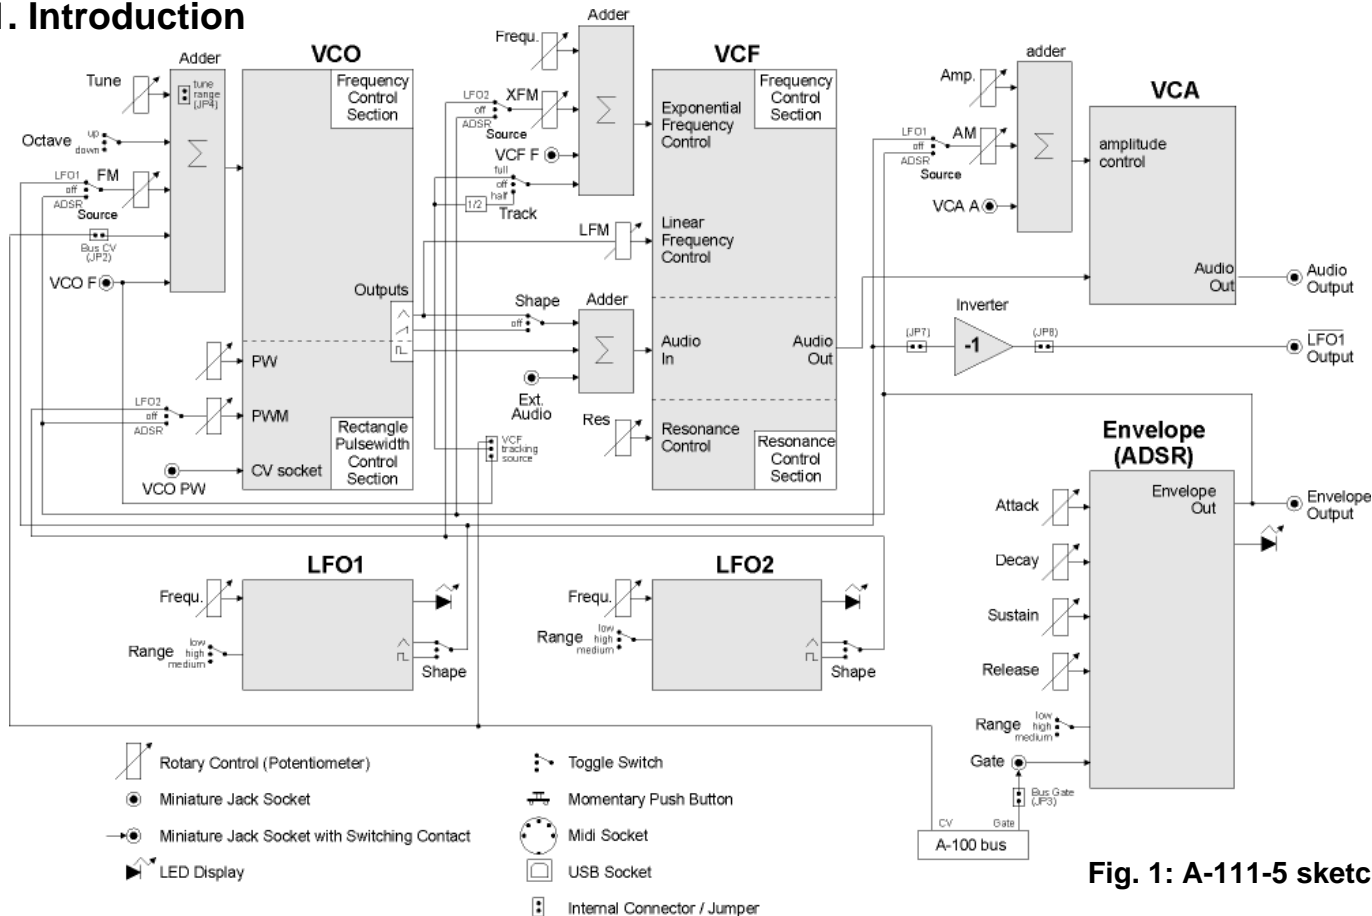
1. Introduction

Adder
VCO
Tune
tune range (JP4)
Frequency Control Section
Octave up down
LFO1 off ADSR
FM
Source
Bus CV (JP2)
VCO F
Outputs
PW
LFO2 off ADSR
PWM
Rectangle Pulsewidth Control Section
CV socket
VCO PW

Adder
Frequ.
LFO2 off ADSR
XFM
Source
VCF F
full off half
1/2
Track
Shape
off
Adder
Ext. Audio
VCF tracking source

VCF
Frequency Control Section
Exponential Frequency Control
LFM
Linear Frequency Control
Audio In
Audio Out
Res
Resonance Control
Resonance Control Section

adder
Amp.
LFO1 off ADSR
AM
Source
VCA A
VCA
amplitude control
Audio Out
Audio Output
Inverter
(JP7)
-1
(JP8)
$\overline{LFO1}$ Output

Envelope (ADSR)
Attack
Decay
Sustain
Release
Range low high medium
Gate
Bus Gate (JP3)
Envelope Out
Envelope Output

LFO1
Frequ.
Range low high medium
Shape

LFO2
Frequ.
Range low high medium
Shape

CV Gate
A-100 bus

Rotary Control (Potentiometer)
Miniature Jack Socket
Miniature Jack Socket with Switching Contact
LED Display
Toggle Switch
Momentary Push Button
Midi Socket
USB Socket
Internal Connector / Jumper

Fig. 1: A-111-5 sketc